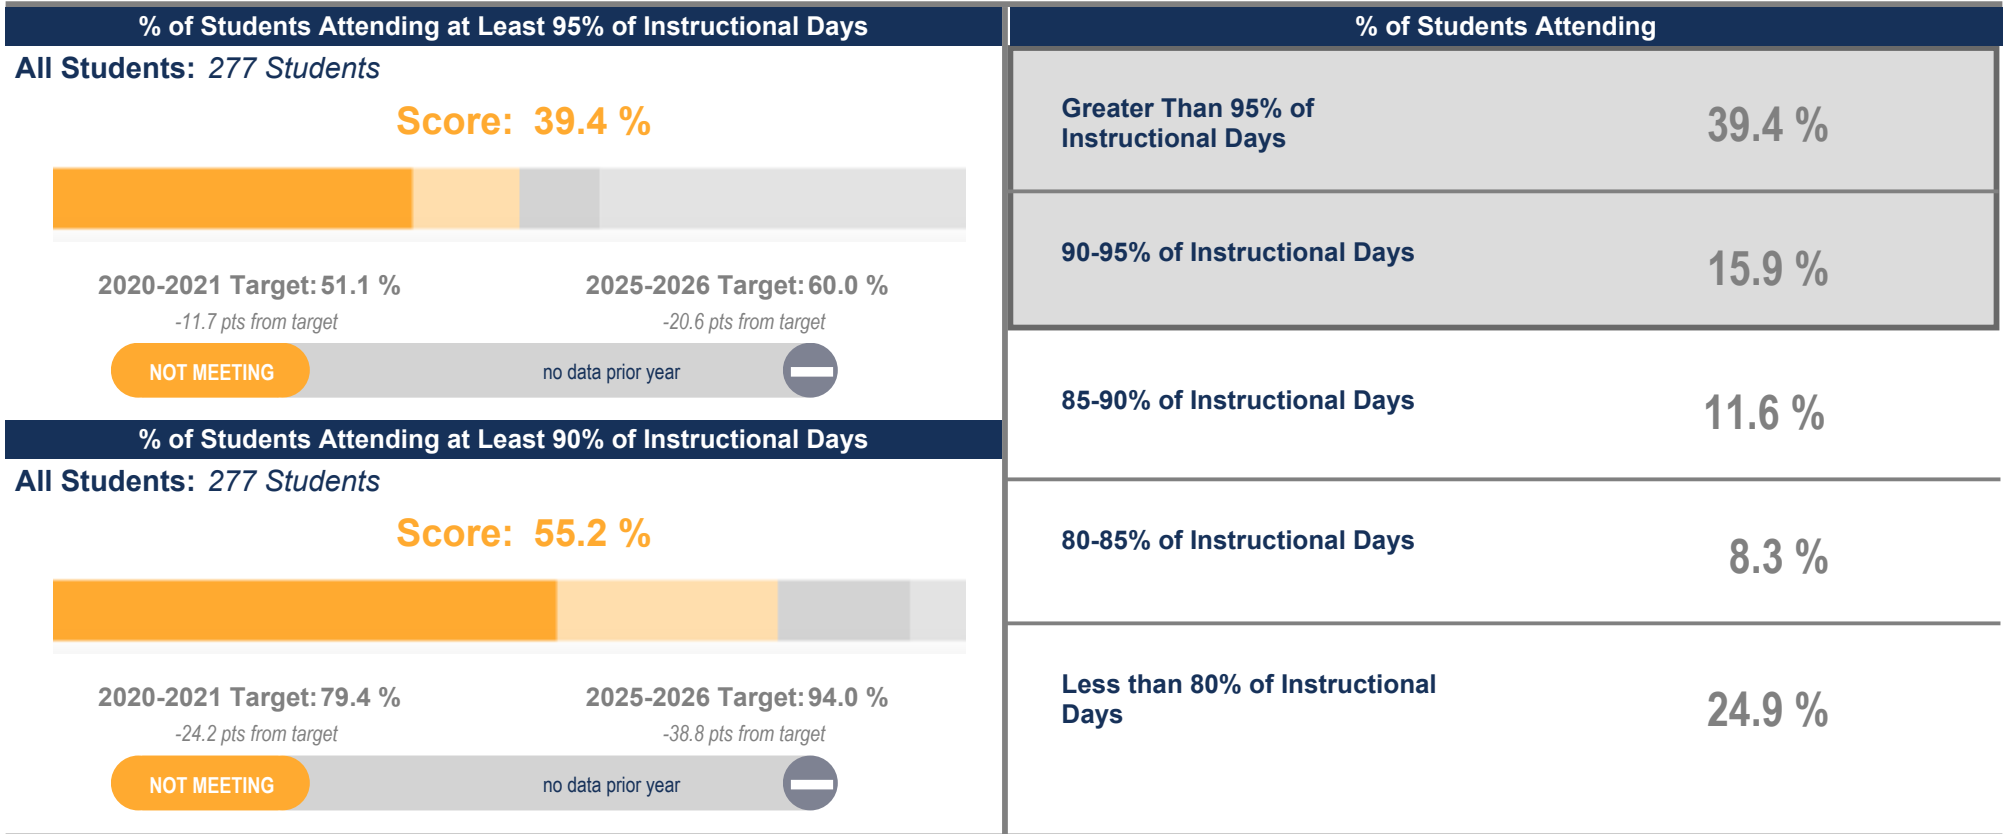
% of Students Attending at Least 95% of Instructional Days

All Students: 277 Students

Score: 39.4 %

2020-2021 Target: 51.1 %
-11.7 pts from target

2025-2026 Target: 60.0 %
-20.6 pts from target

NOT MEETING

no data prior year

% of Students Attending at Least 90% of Instructional Days

All Students: 277 Students

Score: 55.2 %

2020-2021 Target: 79.4 %
-24.2 pts from target

2025-2026 Target: 94.0 %
-38.8 pts from target

NOT MEETING

no data prior year

% of Students Attending

| | |
|---|---|
| Greater Than 95% of Instructional Days | 39.4 % |
| 90-95% of Instructional Days | 15.9 % |
| 85-90% of Instructional Days | 11.6 % |
| 80-85% of Instructional Days | 8.3 % |
| Less than 80% of Instructional Days | 24.9 % |